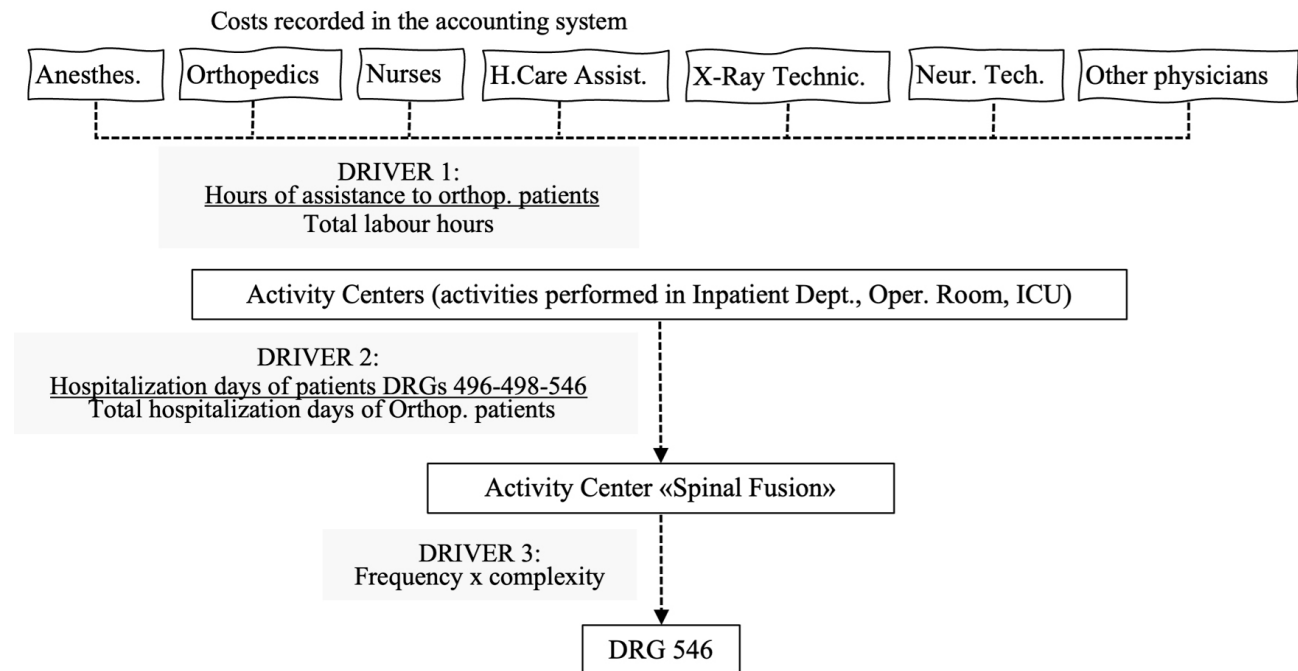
Costs recorded in the accounting system

Anesthes.

Orthopedics

Nurses

H.Care Assist.

X-Ray Technic.

Neur. Tech.

Other physicians

DRIVER 1:
Hours of assistance to orthop. patients
Total labour hours

Activity Centers (activities performed in Inpatient Dept., Oper. Room, ICU)

DRIVER 2:
Hospitalization days of patients DRGs 496-498-546
Total hospitalization days of Orthop. patients

Activity Center «Spinal Fusion»

DRIVER 3:
Frequency x complexity

DRG 546